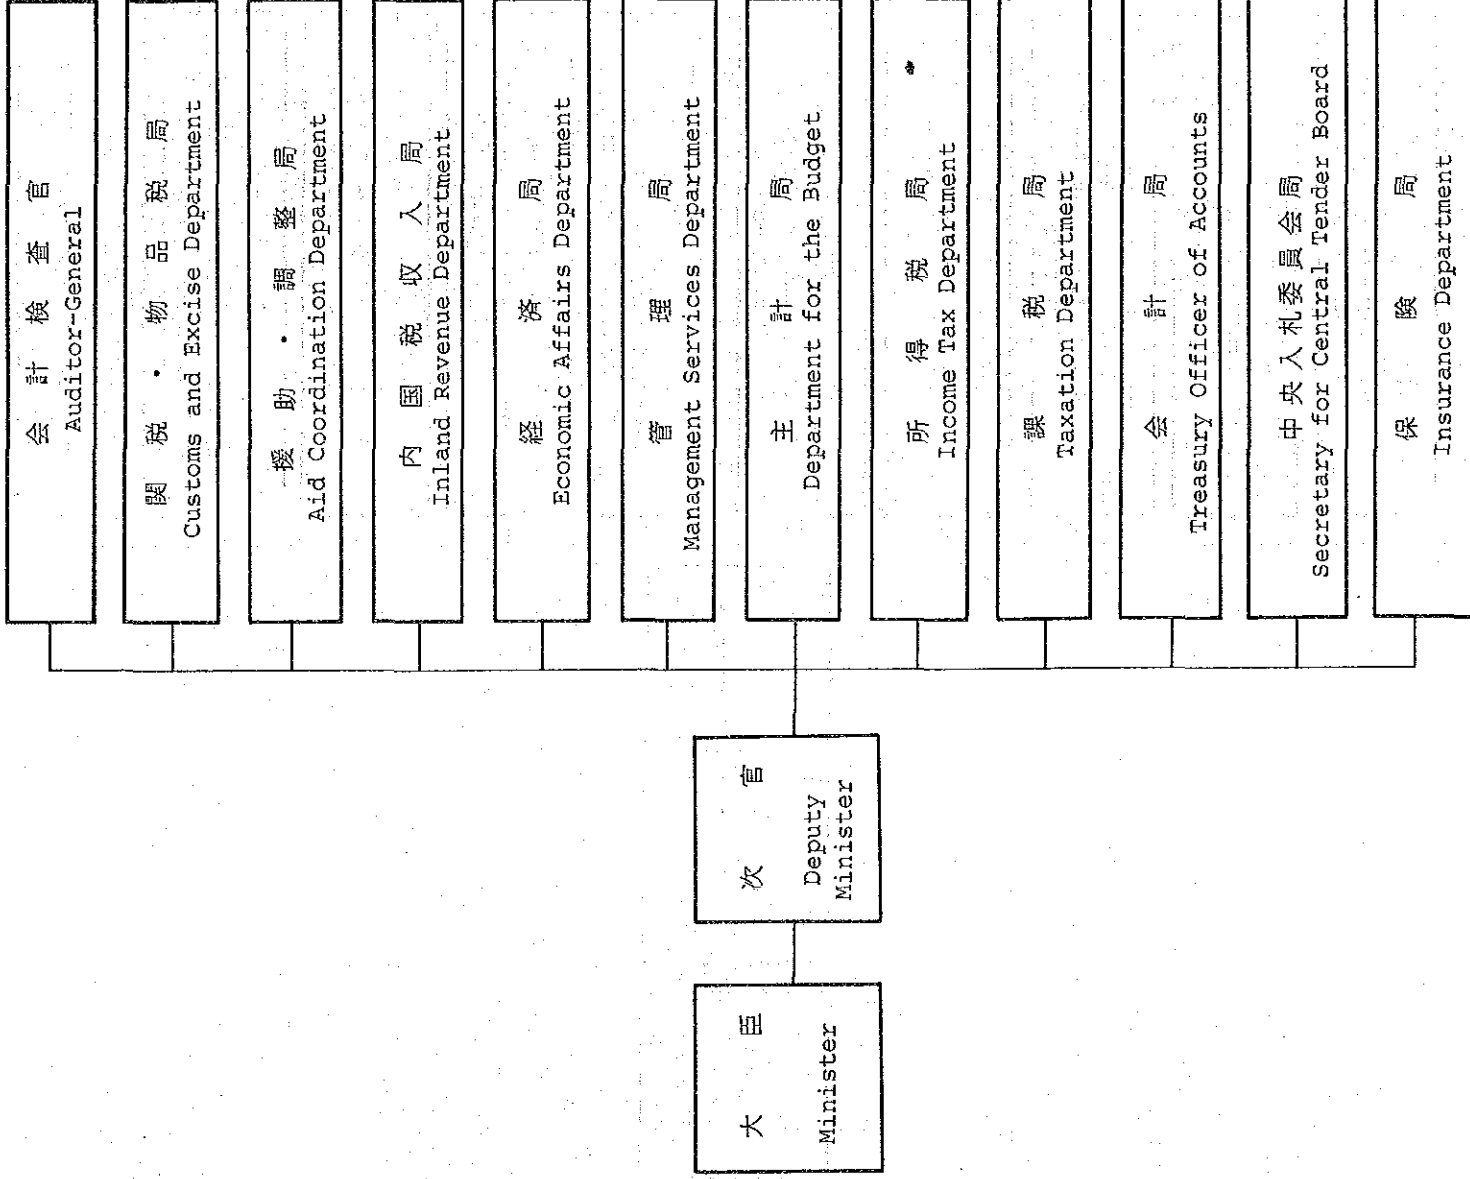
大臣
Minister

次官
Deputy Minister

会計検査官
Auditor-General

関税・物品税局
Customs and Excise Department

援助・調整局
Aid Coordination Department

内国税収入局
Inland Revenue Department

経済局
Economic Affairs Department

管理局
Management Services Department

主計局
Department for the Budget

所得税局
Income Tax Department

課税局
Taxation Department

会計局
Treasury Officer of Accounts

中央入札委員会局
Secretary for Central Tender Board

保険局
Insurance Department